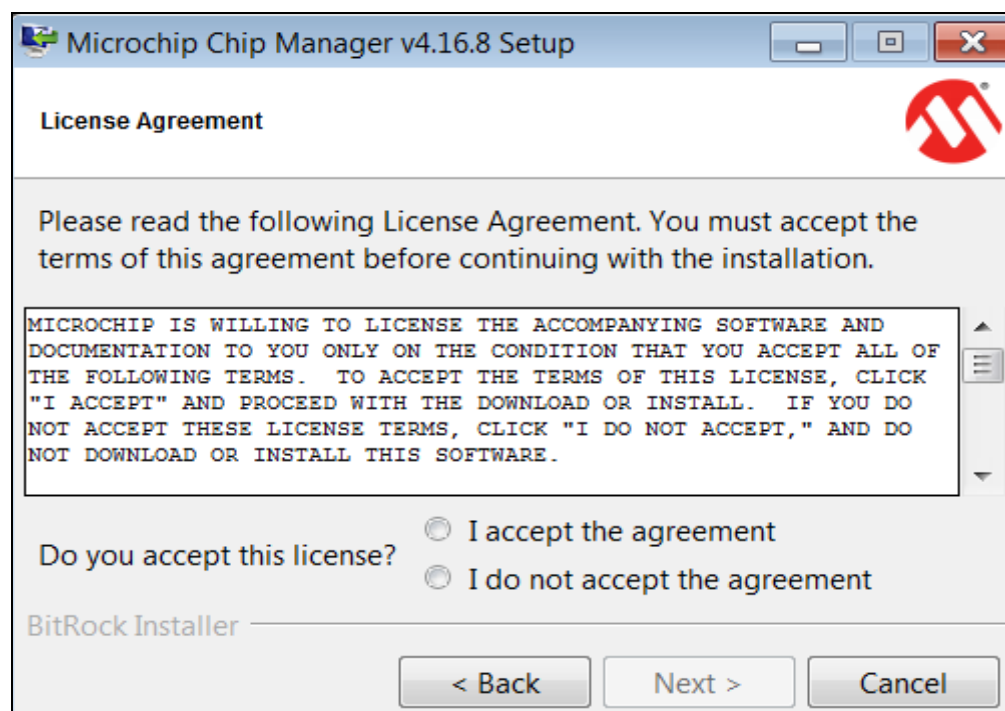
Microchip Chip Manager v4.16.8 Setup

License Agreement

Please read the following License Agreement. You must accept the terms of this agreement before continuing with the installation.

MICROCHIP IS WILLING TO LICENSE THE ACCOMPANYING SOFTWARE AND DOCUMENTATION TO YOU ONLY ON THE CONDITION THAT YOU ACCEPT ALL OF THE FOLLOWING TERMS. TO ACCEPT THE TERMS OF THIS LICENSE, CLICK "I ACCEPT" AND PROCEED WITH THE DOWNLOAD OR INSTALL. IF YOU DO NOT ACCEPT THESE LICENSE TERMS, CLICK "I DO NOT ACCEPT," AND DO NOT DOWNLOAD OR INSTALL THIS SOFTWARE.

Do you accept this license?
I accept the agreement
I do not accept the agreement

BitRock Installer

< Back
Next >
Cancel